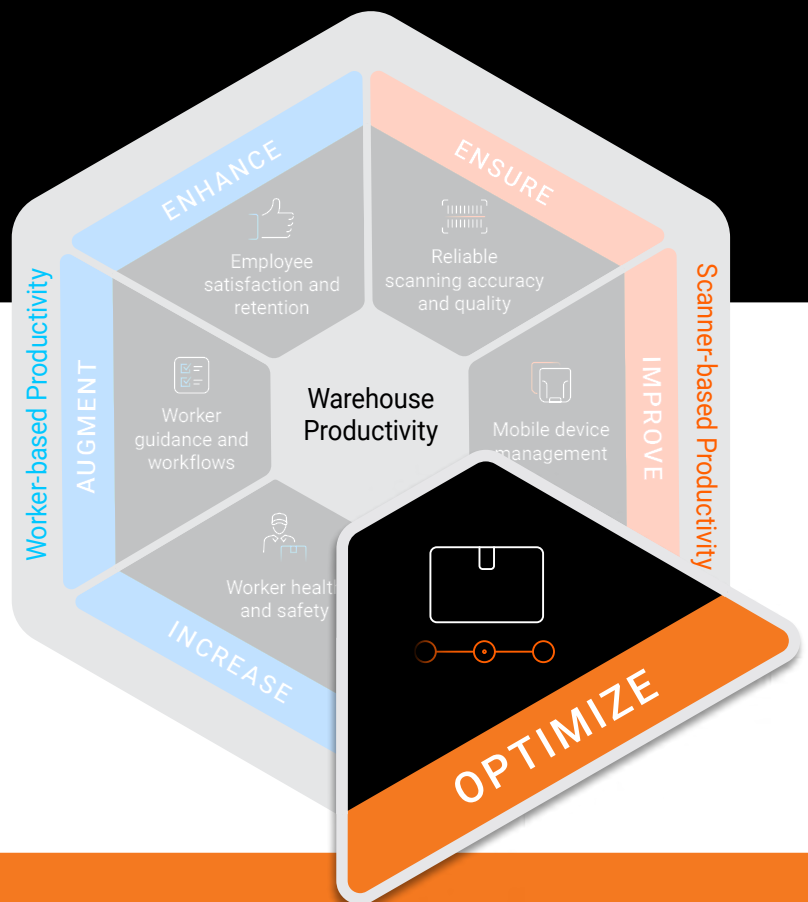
Worker-based Productivity

ENHANCE

Employee satisfaction and retention

ENSURE

Reliable scanning accuracy and quality

Scanner-based Productivity

AUGMENT

Worker guidance and workflows

Warehouse Productivity

IMPROVE

Mobile device management

Worker health and safety

INCREASE

OPTIMIZE